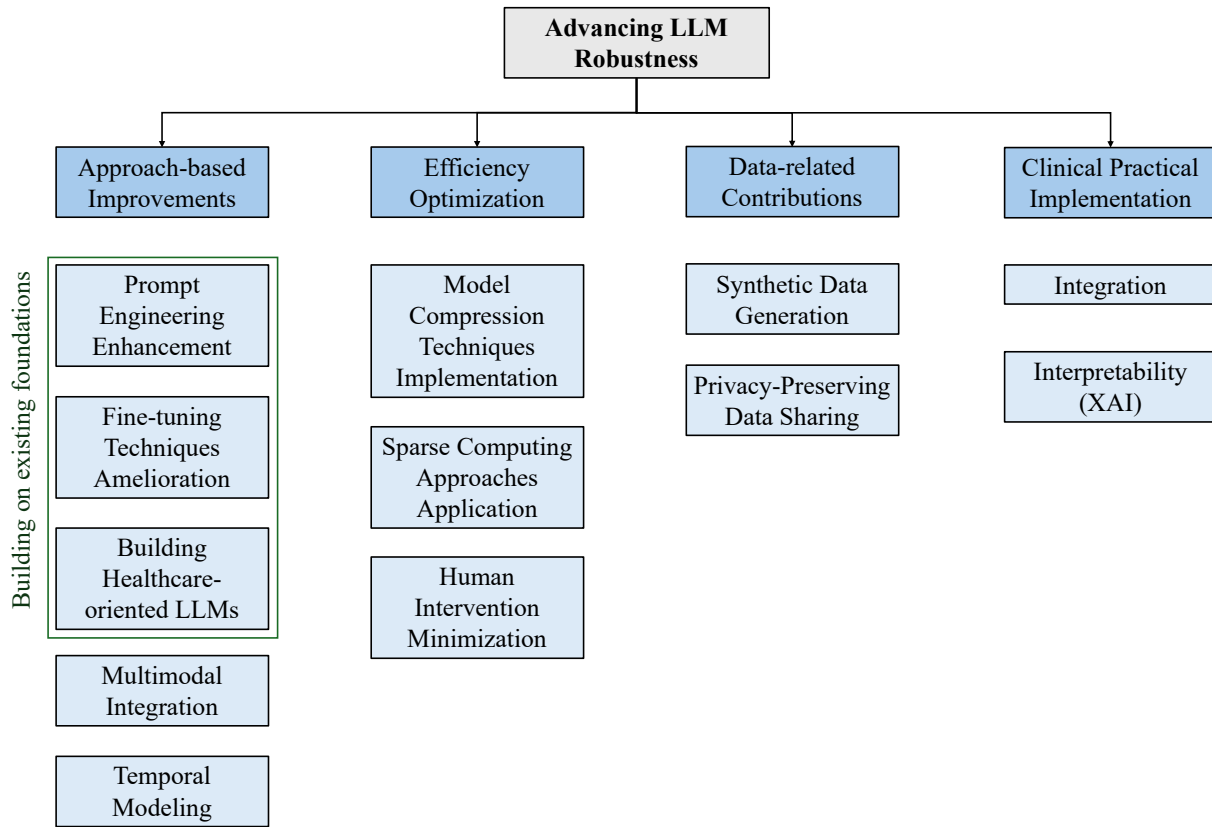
Advancing LLM Robustness

Approach-based Improvements

Building on existing foundations

Prompt Engineering Enhancement

Fine-tuning Techniques Amelioration

Building Healthcare-oriented LLMs

Multimodal Integration

Temporal Modeling

Efficiency Optimization

Model Compression Techniques Implementation

Sparse Computing Approaches Application

Human Intervention Minimization

Data-related Contributions

Synthetic Data Generation

Privacy-Preserving Data Sharing

Clinical Practical Implementation

Integration

Interpretability (XAI)